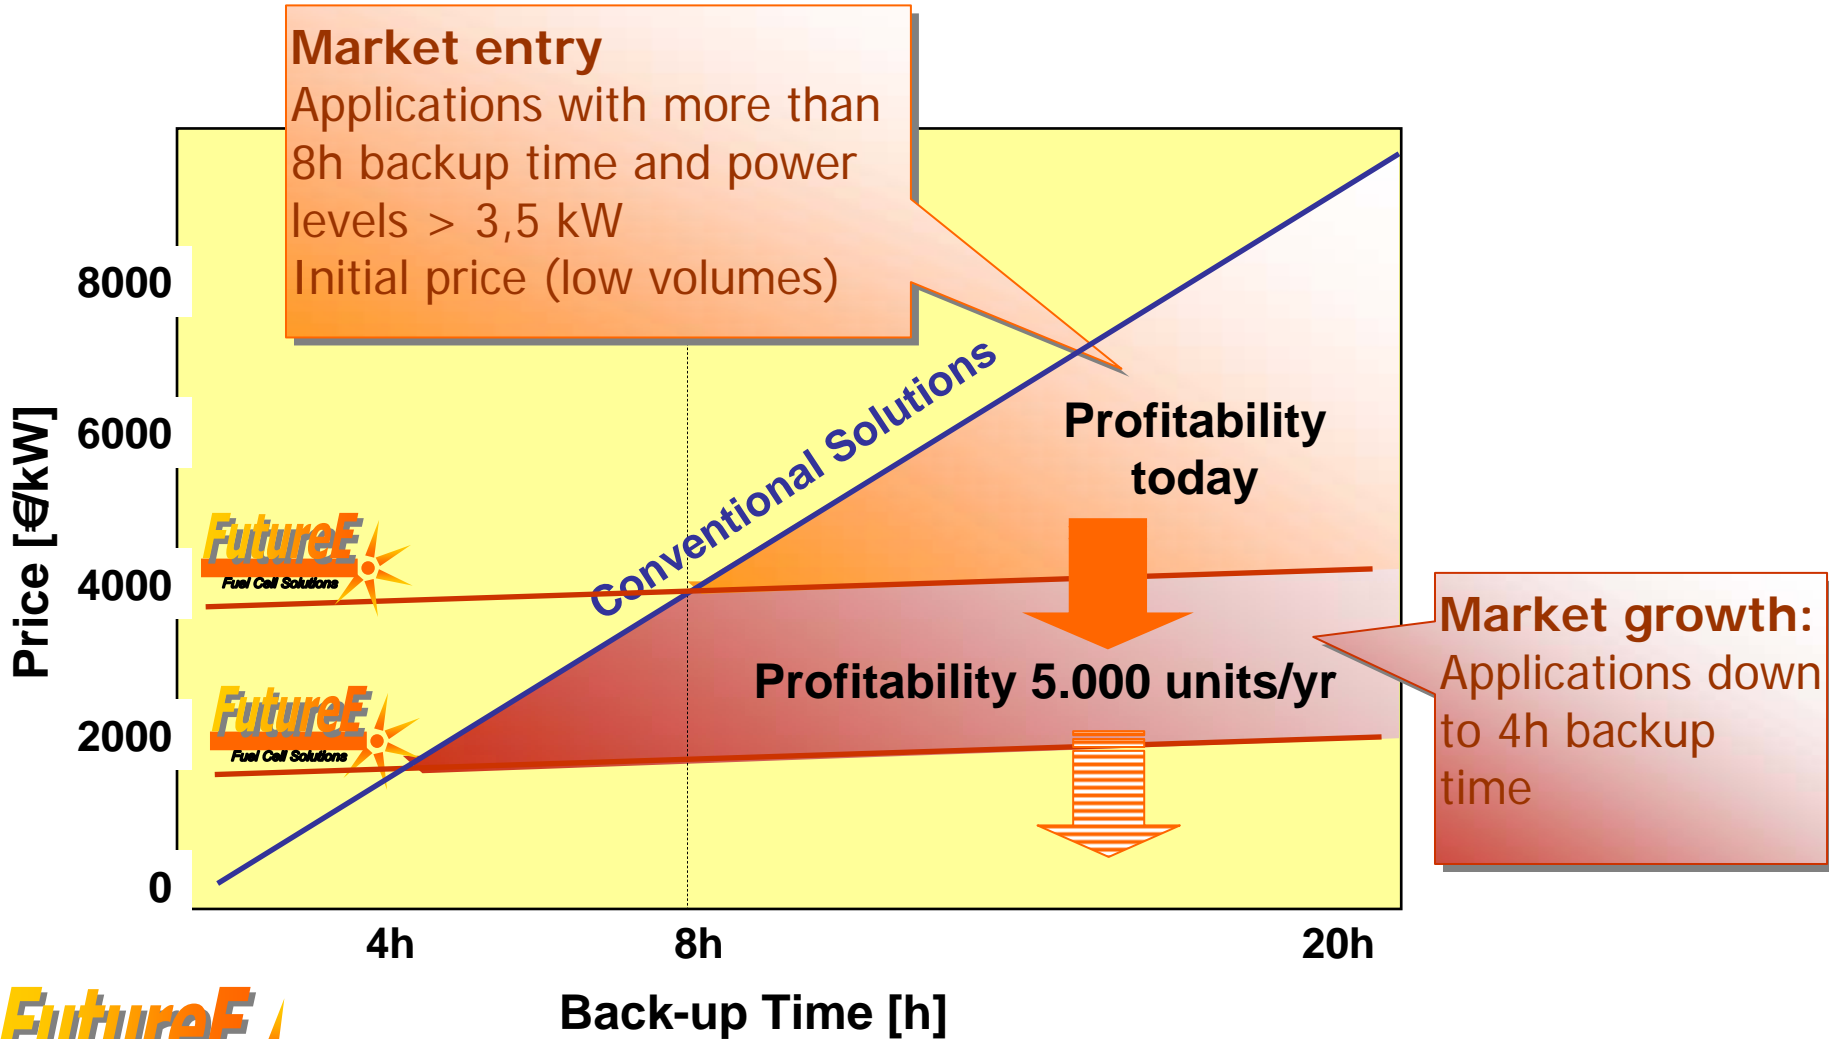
Market entry
Applications with more than 8h backup time and power levels > 3,5 kW
Initial price (low volumes)

Price [€/kW]

8000
6000
4000
2000
0

FutureE
Fuel Cell Solutions

FutureE
Fuel Cell Solutions

Conventional Solutions

Profitability today

Profitability 5.000 units/yr

Market growth:
Applications down to 4h backup time

4h
8h
20h

Back-up Time [h]

FutureE